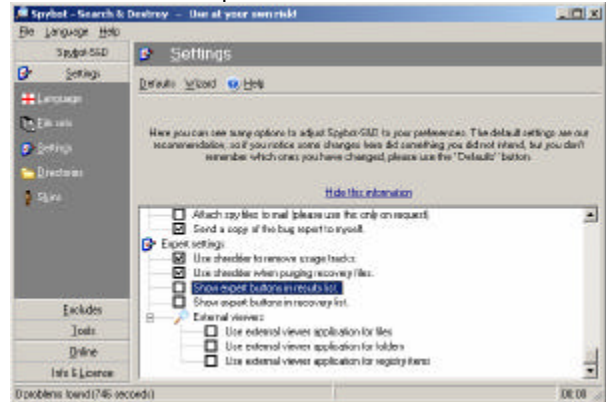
Spybot - Search & Destroy -- Use at your own risk!

File Language Help

Spybot-S&D

Settings

Language

File sets

Settings

Directories

Skins

Settings

Defaults Wizard Help

Here you can see many options to adjust Spybot-S&D to your preferences. The default settings are our recommendation, so if you notice some changes here did something you did not intend, but you don't remember which ones you have changed, please use the "Defaults" button.

Hide this information

Attach spy files to mail (please use this only on request)

Send a copy of the bug report to myself.

Expert settings

Use shredder to remove usage tracks.

Use shredder when purging recovery files.

Show expert buttons in results list.

Show expert buttons in recovery list.

External viewers

Use external viewer application for files

Use external viewer application for folders

Use external viewer application for registry items

Excludes

Tools

Online

Info & License

0 problems found (746 seconds)

00:00